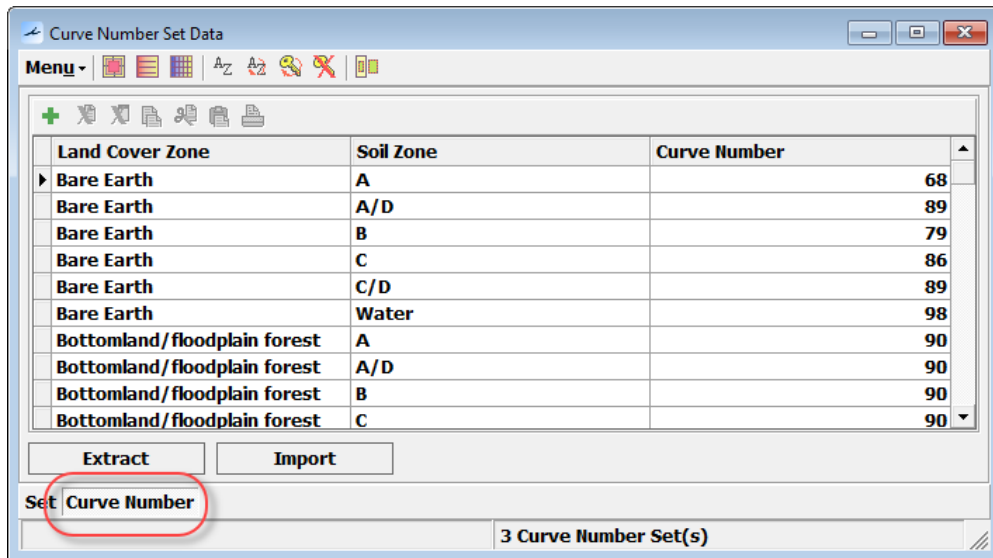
Curve Number Set Data

Menu

| Land Cover Zone | Soil Zone | Curve Number |
|---|---|---|
| Bare Earth | A | 68 |
| Bare Earth | A/D | 89 |
| Bare Earth | B | 79 |
| Bare Earth | C | 86 |
| Bare Earth | C/D | 89 |
| Bare Earth | Water | 98 |
| Bottomland/floodplain forest | A | 90 |
| Bottomland/floodplain forest | A/D | 90 |
| Bottomland/floodplain forest | B | 90 |
| Bottomland/floodplain forest | C | 90 |

Extract
Import

Set
Curve Number

3 Curve Number Set(s)